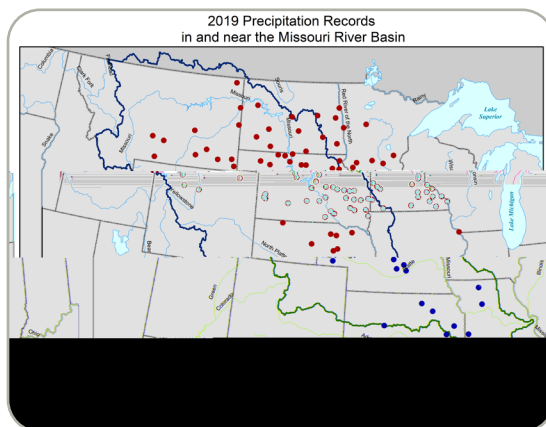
2019 Precipitation Records
in and near the Missouri River Basin

Lake Superior
Lake Michigan
Missouri
Red River of the North
North Platte
Snake
Clark Fork
Green
Colorado
Yellowstone
Souris
Rainy
Wisconsin
Illinois